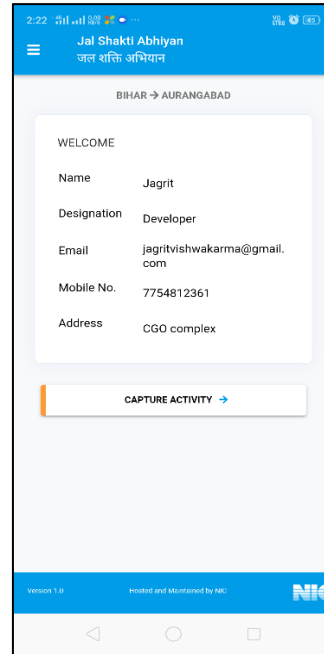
2:22

Jal Shakti Abhiyan
जल शक्ति अभियान

BIHAR → AURANGABAD

WELCOME

Name Jagrit

Designation Developer

Email jagritvishwakarma@gmail.com

Mobile No. 7754812361

Address CGO complex

CAPTURE ACTIVITY →

Version 1.0 Hosted and Maintained by NIC NIC